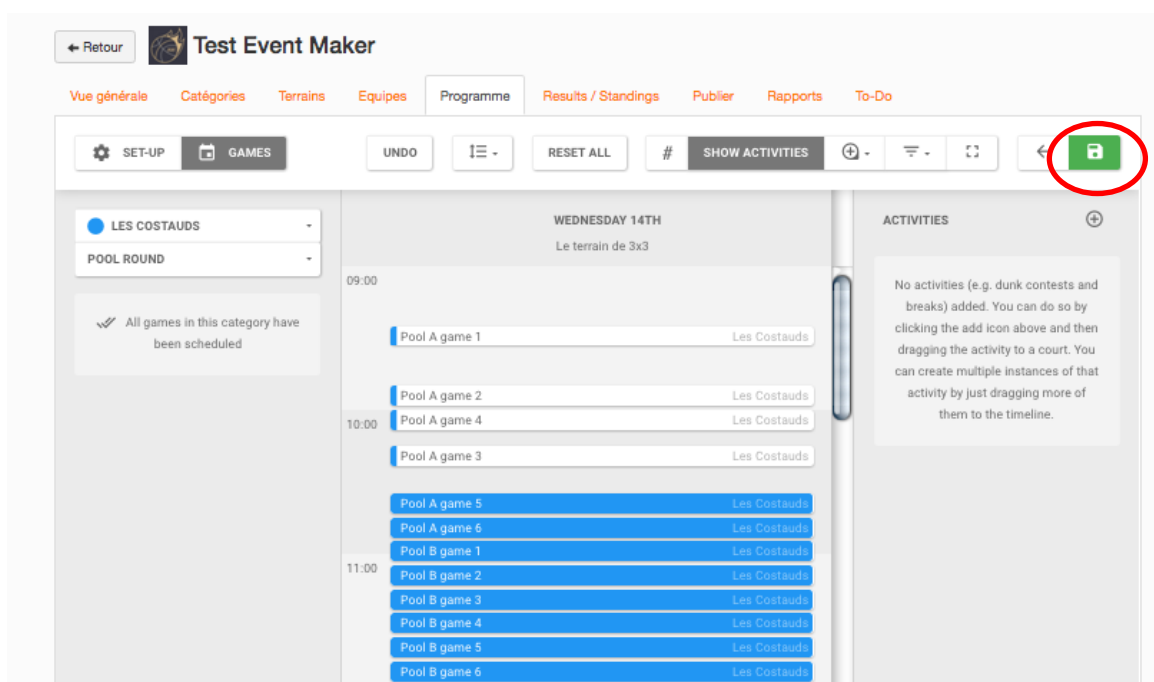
← Retour Test Event Maker

Vue générale Catégories Terrains Equipes Programme Results / Standings Publier Rapports To-Do

SET-UP GAMES UNDO RESET ALL # SHOW ACTIVITIES

LES COSTAUDS
POOL ROUND

All games in this category have been scheduled

WEDNESDAY 14TH
Le terrain de 3x3

09:00
Pool A game 1 Les Costauds
Pool A game 2 Les Costauds
10:00
Pool A game 4 Les Costauds
Pool A game 3 Les Costauds
Pool A game 5 Les Costauds
Pool A game 6 Les Costauds
Pool B game 1 Les Costauds
11:00
Pool B game 2 Les Costauds
Pool B game 3 Les Costauds
Pool B game 4 Les Costauds
Pool B game 5 Les Costauds
Pool B game 6 Les Costauds

ACTIVITIES

No activities (e.g. dunk contests and breaks) added. You can do so by clicking the add icon above and then dragging the activity to a court. You can create multiple instances of that activity by just dragging more of them to the timeline.